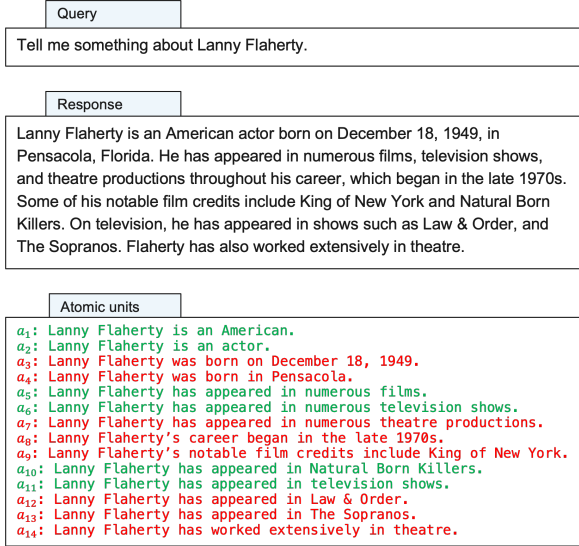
Query

Tell me something about Lanny Flaherty.

Response

Lanny Flaherty is an American actor born on December 18, 1949, in Pensacola, Florida. He has appeared in numerous films, television shows, and theatre productions throughout his career, which began in the late 1970s. Some of his notable film credits include King of New York and Natural Born Killers. On television, he has appeared in shows such as Law & Order, and The Sopranos. Flaherty has also worked extensively in theatre.

Atomic units

$a_1$: Lanny Flaherty is an American.
$a_2$: Lanny Flaherty is an actor.
$a_3$: Lanny Flaherty was born on December 18, 1949.
$a_4$: Lanny Flaherty was born in Pensacola.
$a_5$: Lanny Flaherty has appeared in numerous films.
$a_6$: Lanny Flaherty has appeared in numerous television shows.
$a_7$: Lanny Flaherty has appeared in numerous theatre productions.
$a_8$: Lanny Flaherty's career began in the late 1970s.
$a_9$: Lanny Flaherty's notable film credits include King of New York.
$a_{10}$: Lanny Flaherty has appeared in Natural Born Killers.
$a_{11}$: Lanny Flaherty has appeared in television shows.
$a_{12}$: Lanny Flaherty has appeared in Law & Order.
$a_{13}$: Lanny Flaherty has appeared in The Sopranos.
$a_{14}$: Lanny Flaherty has worked extensively in theatre.